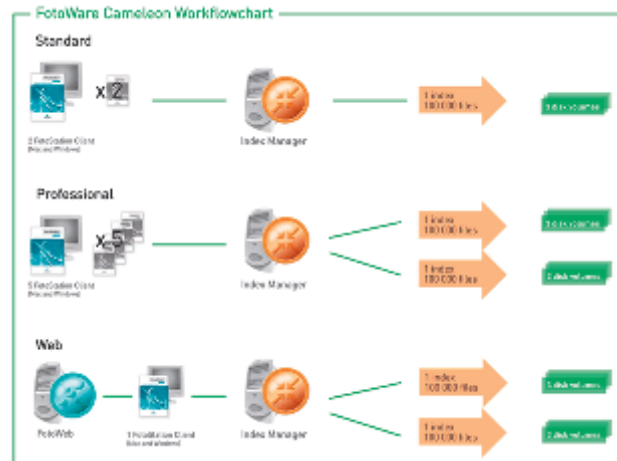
FotoWare Cameleon Workflowchart

Standard

x 2

2 FotoStation Client (Mac and Windows)

Index Manager

1 index 100 000 files

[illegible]

Professional

x 5

5 FotoStation Client (Mac and Windows)

Index Manager

1 index 100 000 files

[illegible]

1 index 100 000 files

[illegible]

Web

FotoWeb

1 FotoStation Client (Mac and Windows)

Index Manager

1 index 100 000 files

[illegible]

1 index 100 000 files

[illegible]